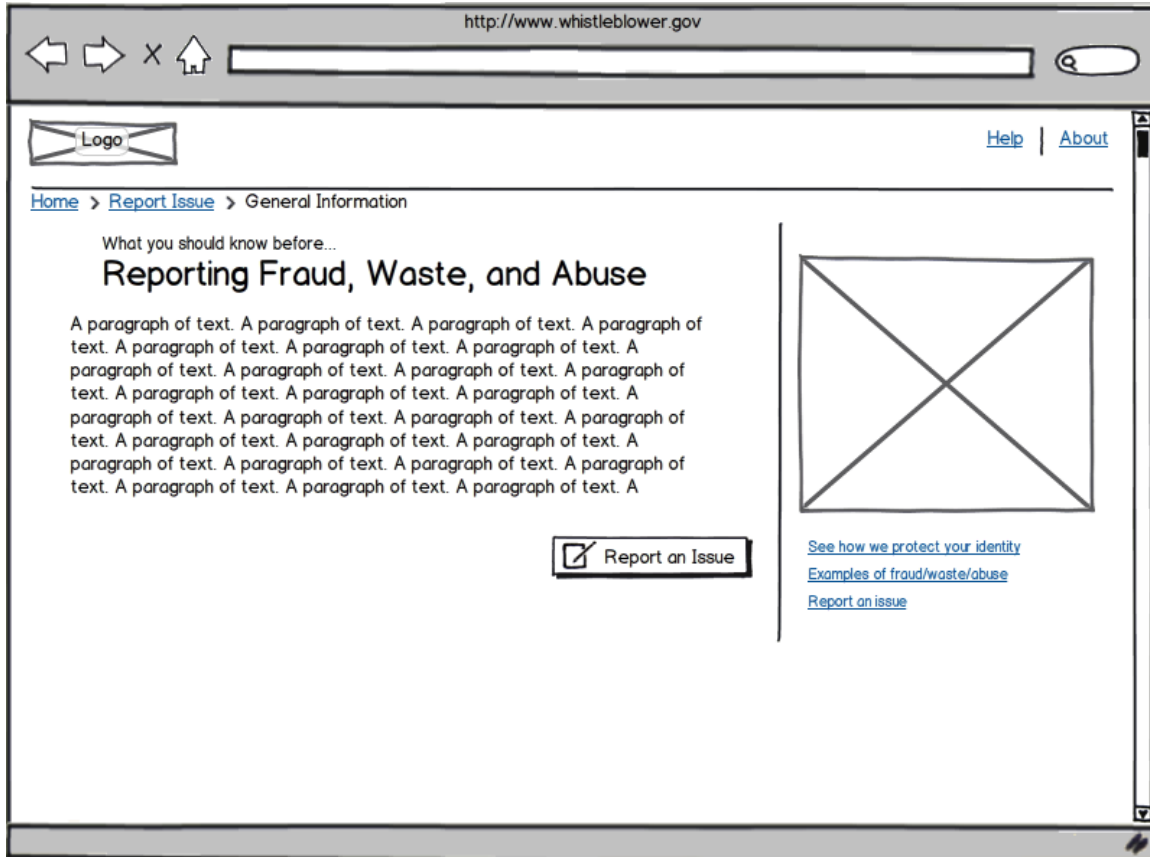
http://www.whistleblower.gov

Logo

Help | About

Home > Report Issue > General Information

What you should know before...

Reporting Fraud, Waste, and Abuse

A paragraph of text. A paragraph of text. A paragraph of text. A paragraph of text. A paragraph of text. A paragraph of text. A paragraph of text. A paragraph of text. A paragraph of text. A paragraph of text. A paragraph of text. A paragraph of text. A paragraph of text. A paragraph of text. A paragraph of text. A paragraph of text. A paragraph of text. A paragraph of text. A paragraph of text. A paragraph of text. A paragraph of text. A paragraph of text. A paragraph of text. A paragraph of text. A paragraph of text. A paragraph of text. A paragraph of text. A paragraph of text. A paragraph of text. A paragraph of text. A

Report an Issue

See how we protect your identity

Examples of fraud/waste/abuse

Report an issue